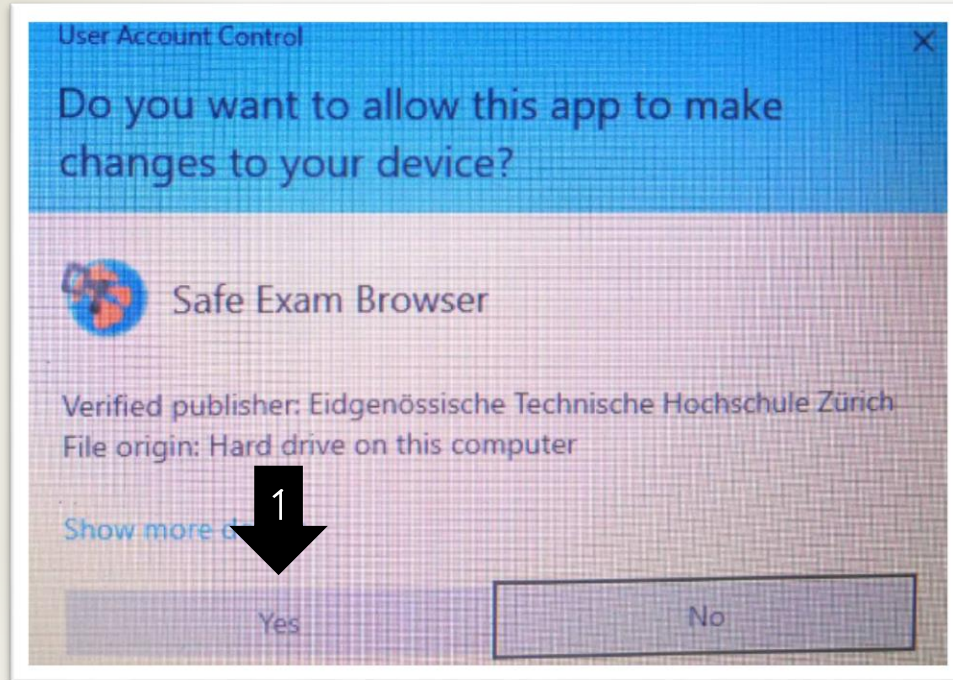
User Account Control

Do you want to allow this app to make changes to your device?

Safe Exam Browser

Verified publisher: Eidgenössische Technische Hochschule Zürich
File origin: Hard drive on this computer

Show more d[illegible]

1

Yes

No